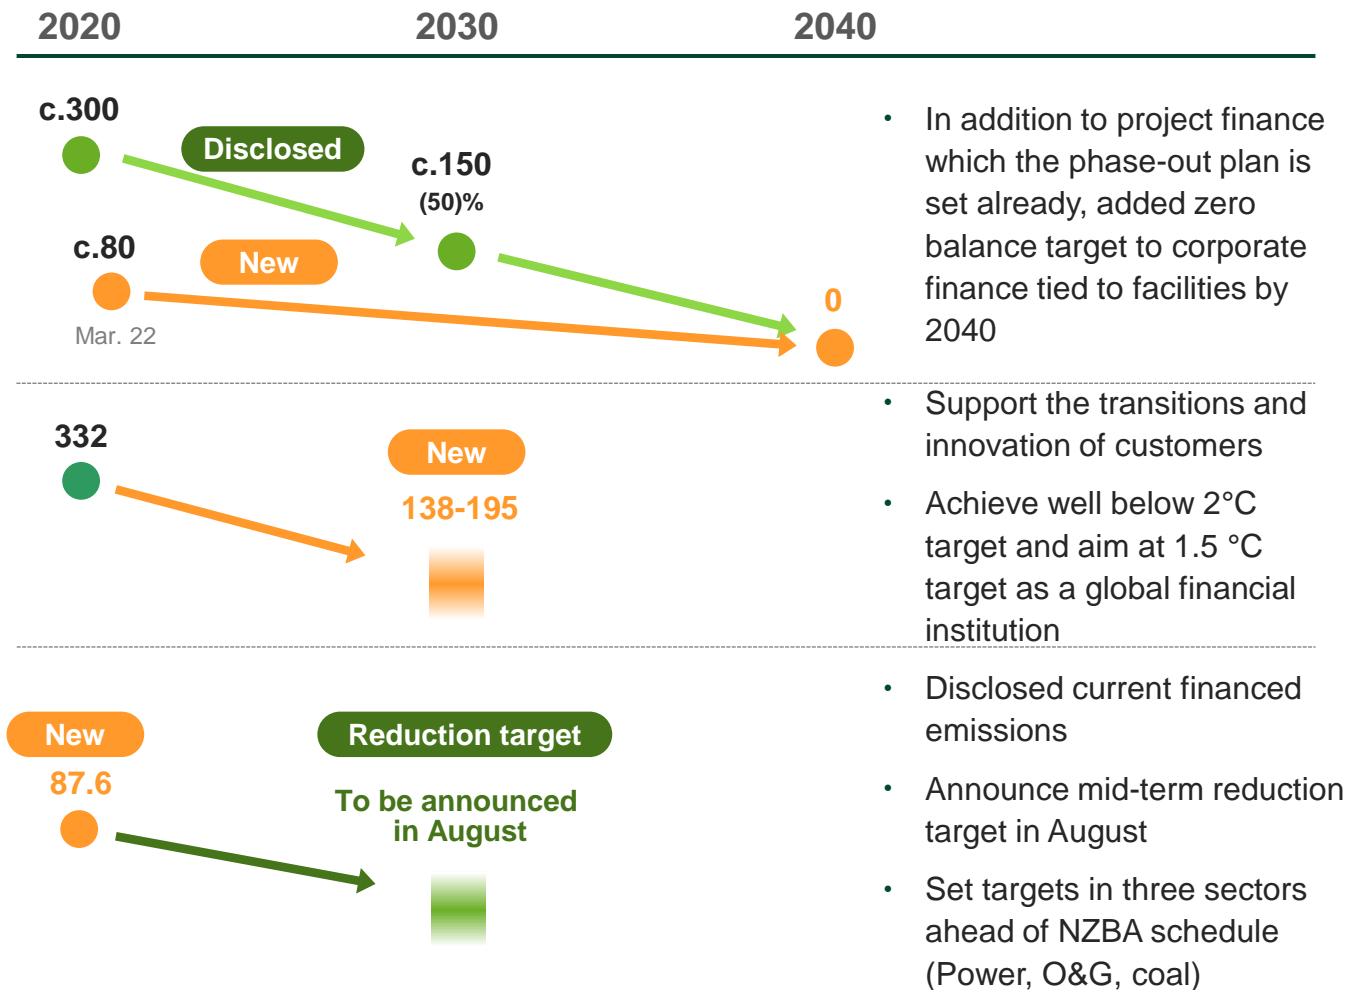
2020 2030 2040

c.300

Disclosed

c.150

(50)%

c.80

New

Mar. 22

0

• In addition to project finance which the phase-out plan is set already, added zero balance target to corporate finance tied to facilities by 2040

332

New

138-195

• Support the transitions and innovation of customers

• Achieve well below 2°C target and aim at 1.5 °C target as a global financial institution

New

87.6

Reduction target

To be announced in August

• Disclosed current financed emissions

• Announce mid-term reduction target in August

• Set targets in three sectors ahead of NZBA schedule (Power, O&G, coal)